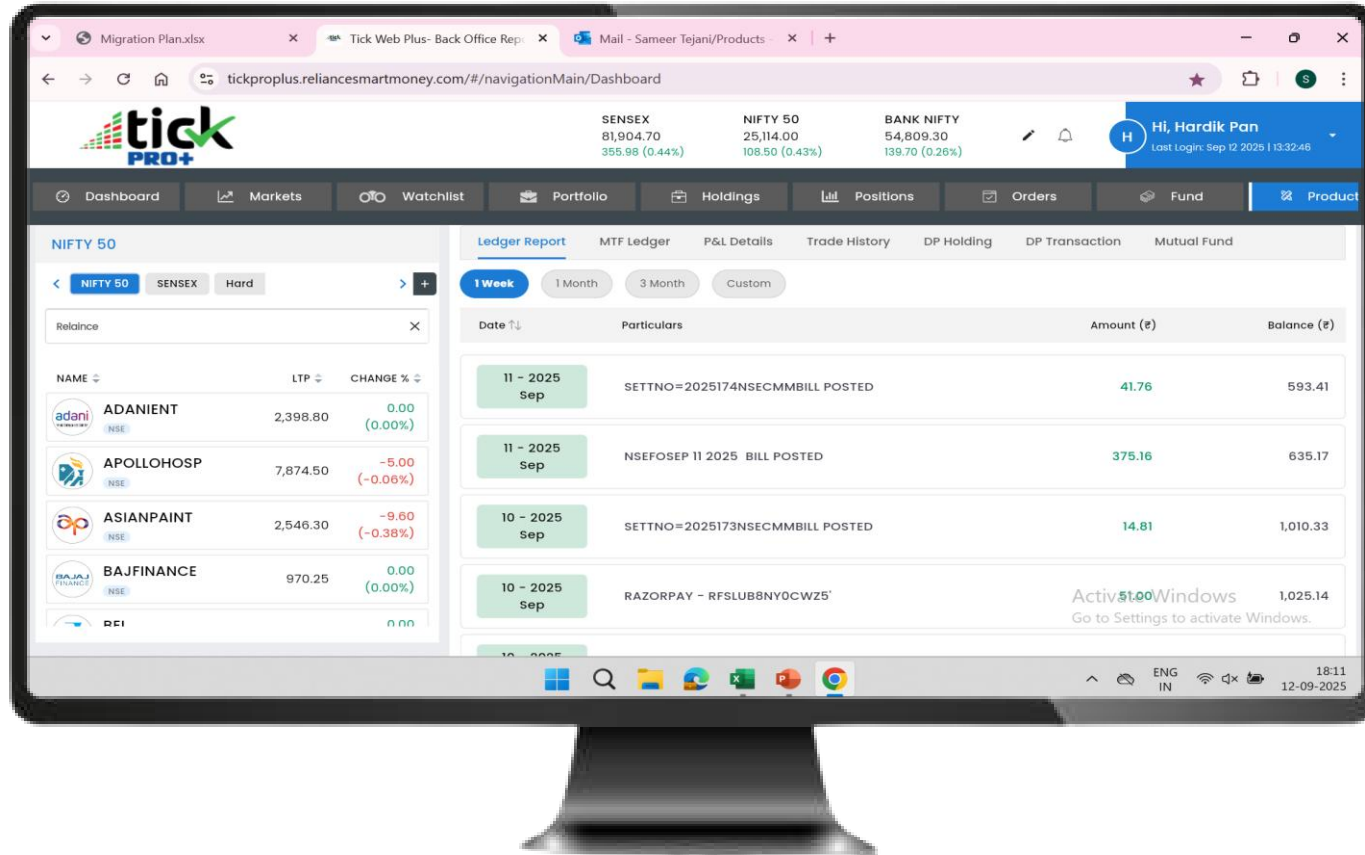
Migration Plan.xlsx ×
Tick Web Plus- Back Office Rep ×
Mail - Sameer Tejani/Products - ×
+

tickproplus.reliancesmartmoney.com/#/navigationMain/Dashboard

tick PRO+

SENSEX
81,904.70
355.98 (0.44%)

NIFTY 50
25,114.00
108.50 (0.43%)

BANK NIFTY
54,809.30
139.70 (0.26%)

H
Hi, Hardik Pan
Last Login: Sep 12 2025 | 13:32:46

Dashboard | Markets | Watchlist | Portfolio | Holdings | Positions | Orders | Fund | Product

NIFTY 50

NIFTY 50 | SENSEX | Hard

Relaince

| NAME | LTP | CHANGE % |
|---|---|---|
| ADANIENT NSE | 2,398.80 | 0.00 (0.00%) |
| APOLLOHOSP NSE | 7,874.50 | -5.00 (-0.06%) |
| ASIANPAINT NSE | 2,546.30 | -9.60 (-0.38%) |
| BAJFINANCE NSE | 970.25 | 0.00 (0.00%) |
| BEL | | 0.00 |

Ledger Report | MTF Ledger | P&L Details | Trade History | DP Holding | DP Transaction | Mutual Fund

1 Week | 1 Month | 3 Month | Custom

| Date | Particulars | Amount (₹) | Balance (₹) |
|---|---|---|---|
| 11 - 2025 Sep | SETTNO=2025174NSECMMBILL POSTED | 41.76 | 593.41 |
| 11 - 2025 Sep | NSEFOSEP 11 2025 BILL POSTED | 375.16 | 635.17 |
| 10 - 2025 Sep | SETTNO=2025173NSECMMBILL POSTED | 14.81 | 1,010.33 |
| 10 - 2025 Sep | RAZORPAY - RFSLUB8NY0CWZ5' | 51.00 | 1,025.14 |

Activate Windows
Go to Settings to activate Windows.

ENG IN
18:11
12-09-2025